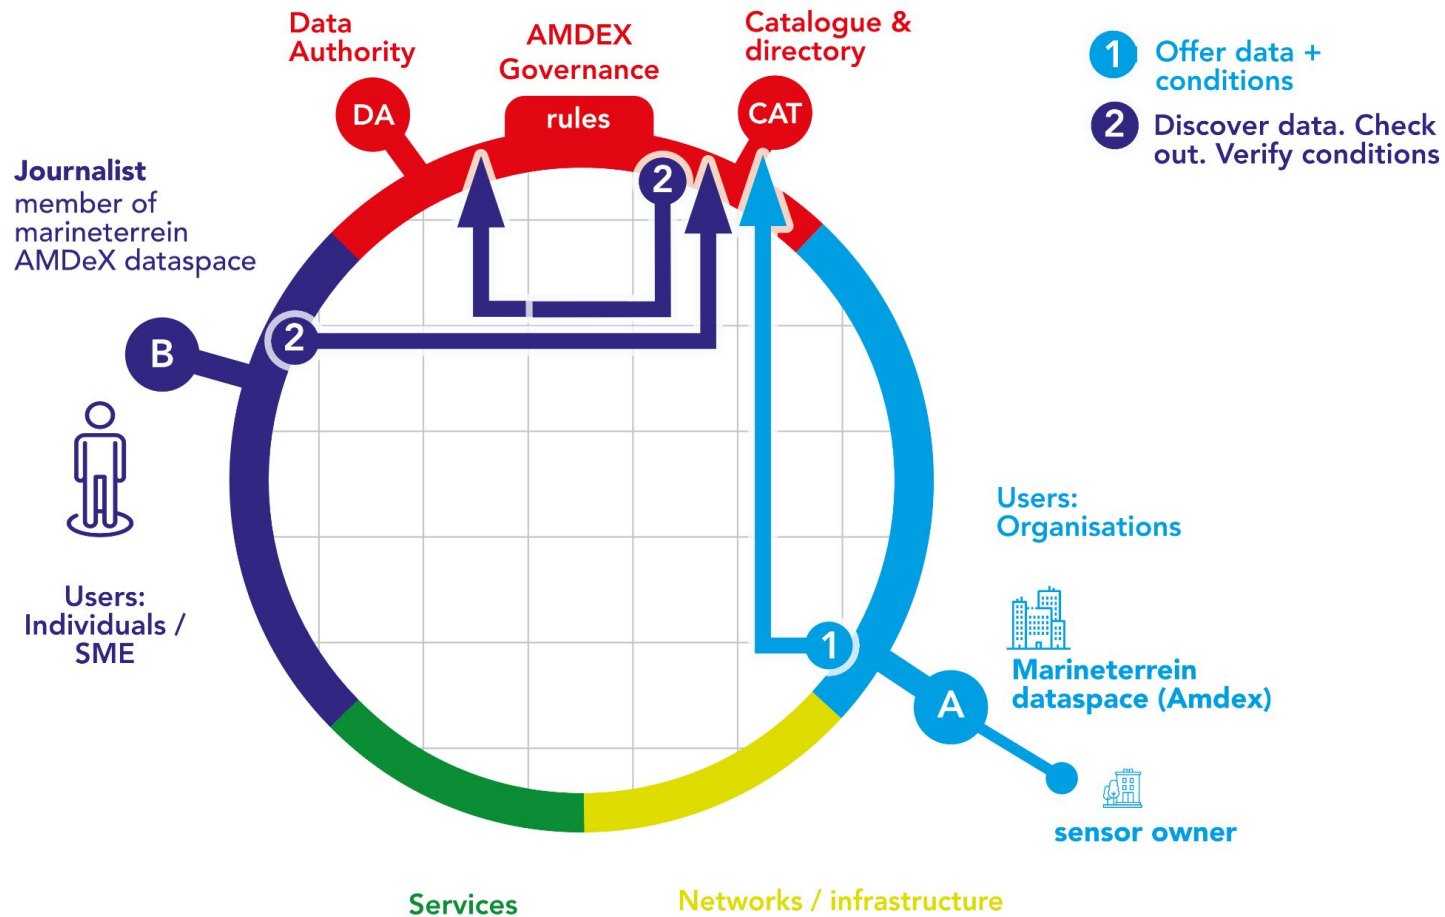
Data Authority

AMDEX Governance

Catalogue & directory

1 Offer data + conditions

2 Discover data. Check out. Verify conditions

DA

rules

CAT

2

Journalist member of marineterrein AMDeX dataspace

B

2

Users: Individuals / SME

Users: Organisations

1

A

Marineterrein dataspace (Amdex)

sensor owner

Services

Networks / infrastructure